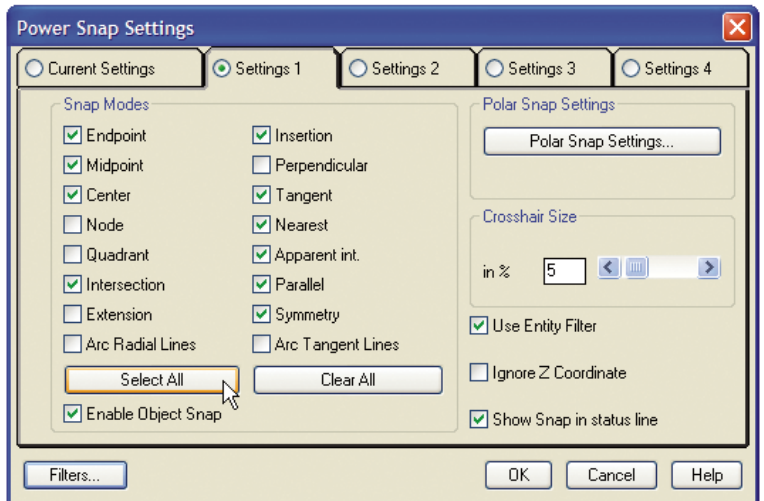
Power Snap Settings

Current Settings
Settings 1
Settings 2
Settings 3
Settings 4

Snap Modes
Endpoint
Midpoint
Center
Node
Quadrant
Intersection
Extension
Arc Radial Lines
Insertion
Perpendicular
Tangent
Nearest
Apparent int.
Parallel
Symmetry
Arc Tangent Lines
Select All
Clear All
Enable Object Snap

Polar Snap Settings
Polar Snap Settings...

Crosshair Size
in %
5

Use Entity Filter
Ignore Z Coordinate
Show Snap in status line

Filters...
OK
Cancel
Help